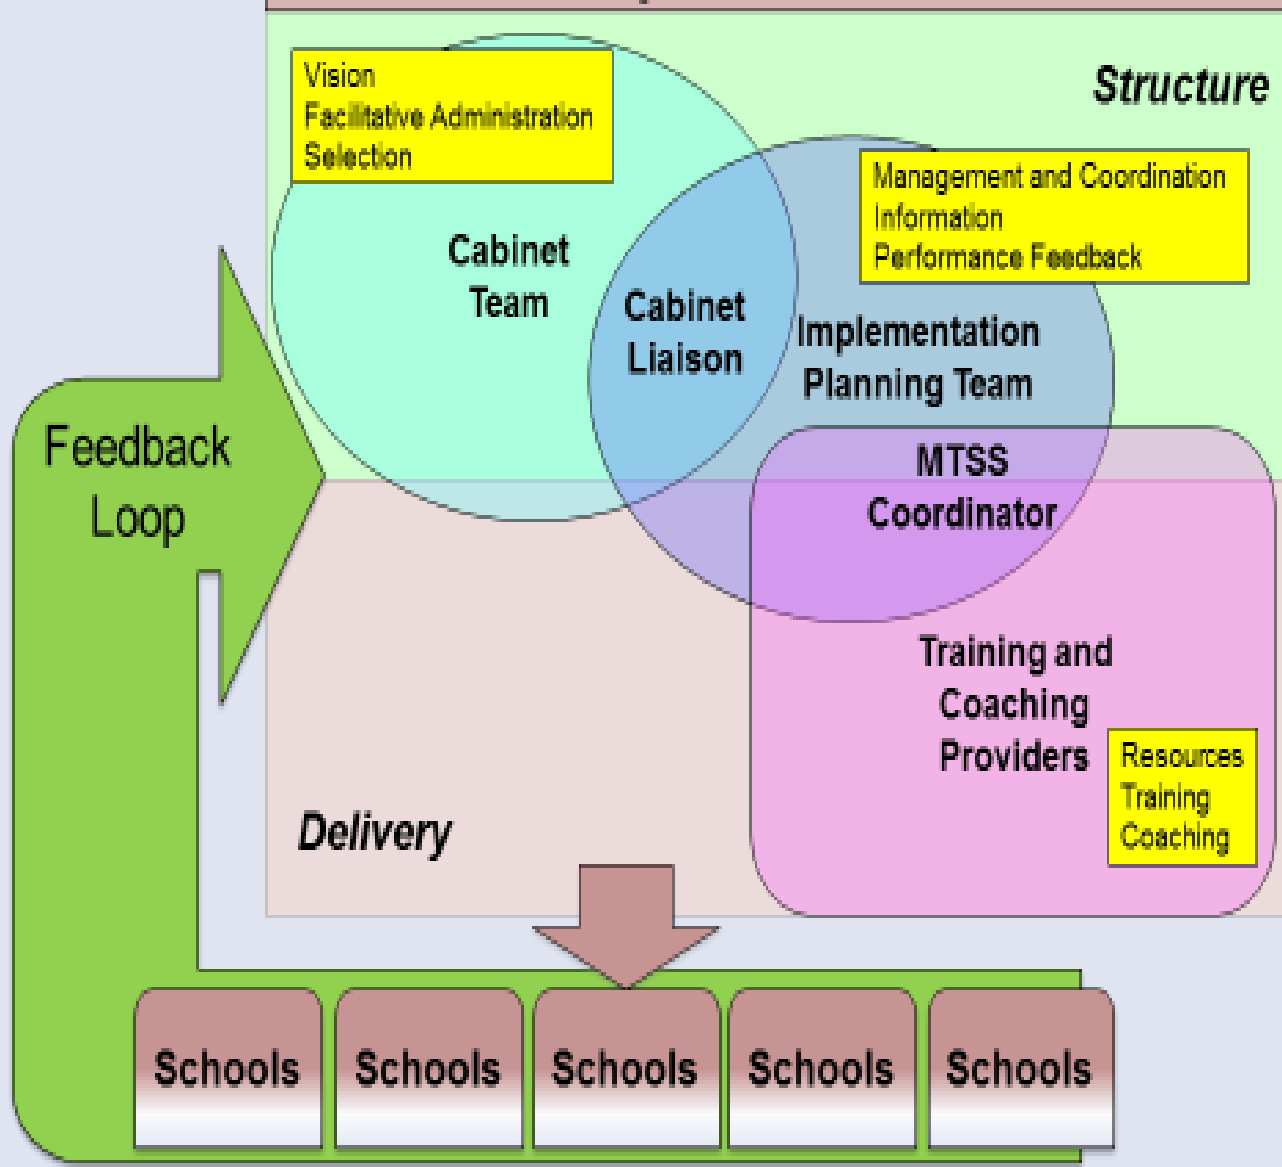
Structure

Vision
Facilitative Administration
Selection

Management and Coordination
Information
Performance Feedback

Cabinet Team

Cabinet Liaison

Implementation Planning Team

MTSS Coordinator

Feedback Loop

Training and Coaching Providers

Resources
Training
Coaching

Delivery

Schools

Schools

Schools

Schools

Schools